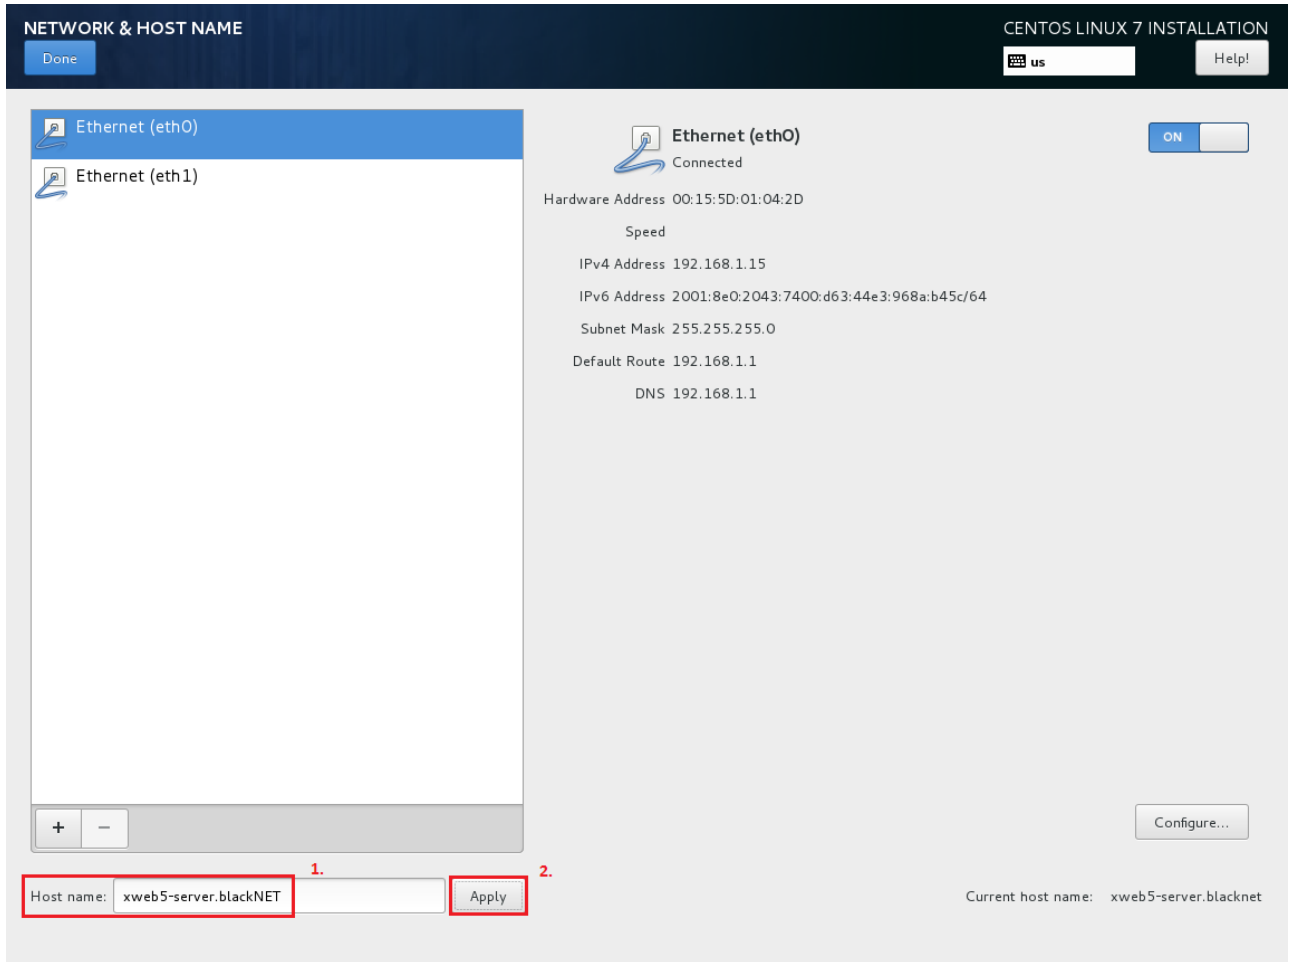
NETWORK & HOST NAME

Done

CENTOS LINUX 7 INSTALLATION

us

Help!

Ethernet (eth0)

Ethernet (eth1)

Ethernet (eth0)
Connected

ON

Hardware Address 00:15:5D:01:04:2D

Speed

IPv4 Address 192.168.1.15

IPv6 Address 2001:8e0:2043:7400:d63:44e3:968a:b45c/64

Subnet Mask 255.255.255.0

Default Route 192.168.1.1

DNS 192.168.1.1

+ −

Configure...

1.

2.

Host name: xweb5-server.blackNET

Apply

Current host name: xweb5-server.blacknet